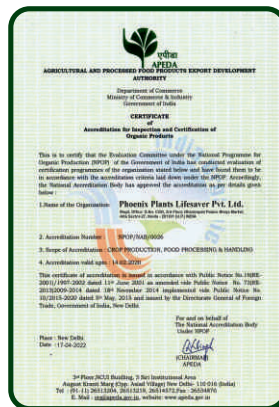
एपीडा
APEDA
AGRICULTURAL AND PROCESSED FOOD PRODUCTS EXPORT DEVELOPMENT AUTHORITY

Department of Commerce
Ministry of Commerce & Industry
Government of India

CERTIFICATE
of
Accreditation for Inspection and Certification of Organic Products

This is to certify that the Evaluation Committee under the National Programme for Organic Production (NPOP) of the Government of India has conducted evaluation of certification programmes of the organization stated below and have found them to be in accordance with the accreditation criteria laid down under the NPOP. Accordingly, the National Accreditation Body has approved the accreditation as per details given below :

1.Name of the Organization : Phoenix Plants Lifesaver Pvt. Ltd.
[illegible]

2. Accreditation Number : NPOP/NAB/0026

3. Scope of Accreditation : CROP PRODUCTION, FOOD PROCESSING & HANDLING

4. Accreditation valid upto : 14.02.2020

This certificate of accreditation is issued in accordance with Public Notice No.19(RE-2001)/1997-2002 dated 11th June 2001 as amended vide Public Notice No. 73(RE-2013)/2009-2014 dated 18th November 2014 implemented vide Public Notice No. 10/2015-2020 dated 5th May, 2015 and issued by the Directorate General of Foreign Trade, Government of India, New Delhi.

For and on behalf of
The National Accreditation Body
Under NPOP

(CHAIRMAN)
APEDA

Place : New Delhi
Date : 17-04-2022

3rd Floor NCUI Building, 3 Siri Institutional Area
August Kranti Marg (Opp. Asiad Village) New Delhi- 110 016 (India)
Tel : (91-11) 26513204, 26513219, 26514572,Fax : 26534870
E. Mail : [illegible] Website: www.apeda.gov.in